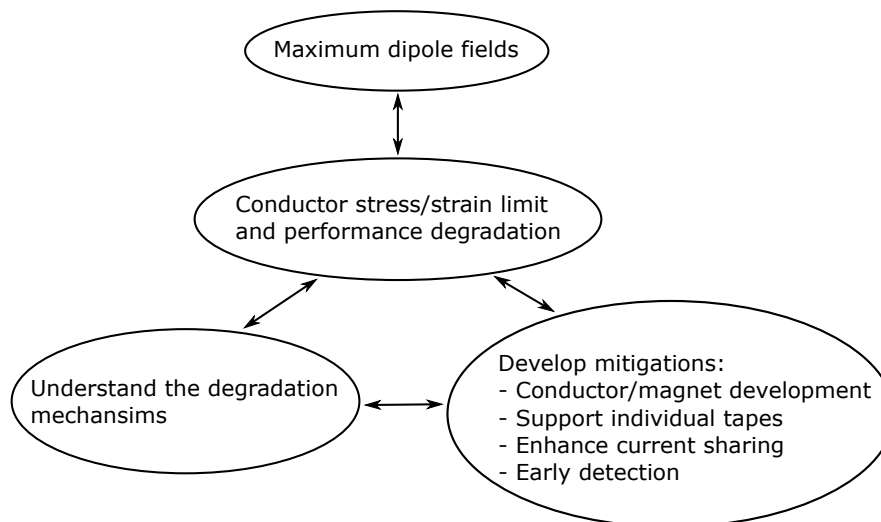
Maximum dipole fields

Conductor stress/strain limit and performance degradation

Understand the degradation mechansims

Develop mitigations:
- Conductor/magnet development
- Support individual tapes
- Enhance current sharing
- Early detection